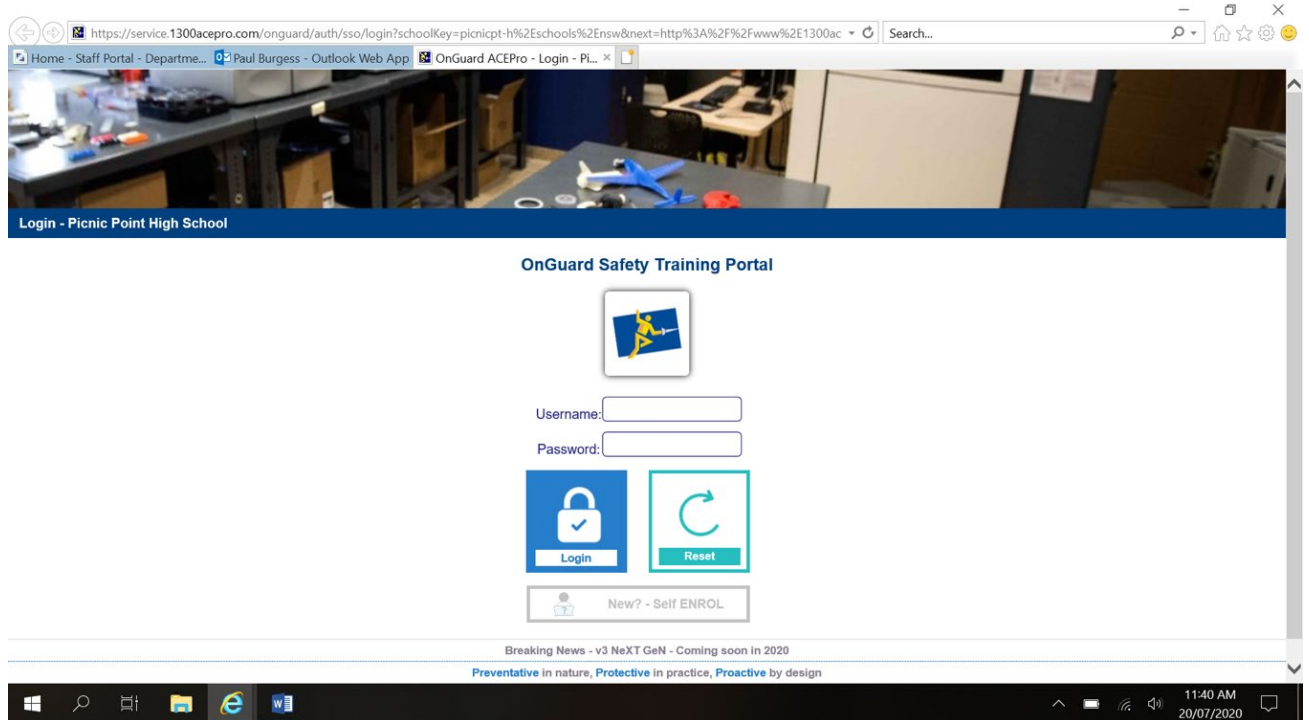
https://service.1300acepro.com/onguard/auth/sso/login?schoolKey=picnicpt-h%2Eschools%2Ensw&next=http%3A%2F%2Fwww%2E1300ac
Search...

Home - Staff Portal - Departme... Paul Burgess - Outlook Web App OnGuard ACEPro - Login - Pi... ×

Login - Picnic Point High School

OnGuard Safety Training Portal

Username:
Password:

Login
Reset

New? - Self ENROL

Breaking News - v3 NeXT GeN - Coming soon in 2020

Preventative in nature, Protective in practice, Proactive by design

11:40 AM
20/07/2020